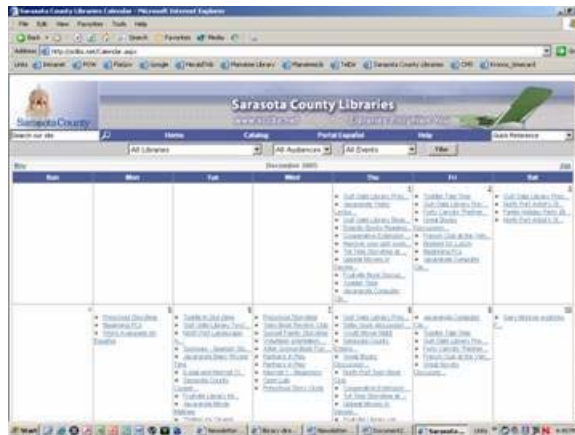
Sarasota County Libraries Calendar - Microsoft Internet Explorer

File Edit View Favorites Tools Help

Back Search Favorites Media

Address http://scibs.net/Calendar.aspx

Links Intranet Sarasota County Libraries

Sarasota County

Sarasota County Libraries

Search our site

Home Catalog Portal Español Help Quick Reference

All Libraries All Audiences All Events Filter

Nov December 2005 Jan

| Sun | Mon | Tue | Wed | Thu | Fri | Sat |
|---|---|---|---|---|---|---|
| | | | | 1 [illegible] | 2 Toddler Tale Time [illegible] | 3 Gulf Gate Library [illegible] North Port Artist's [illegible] |
| 4 | 5 Preschool Storytime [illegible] | 6 Toddle In Storytime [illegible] | 7 Preschool Storytime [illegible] | 8 Gulf Gate Library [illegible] | 9 Jacaranda Computer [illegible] Toddler Tale Time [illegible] | 10 Gary Wilson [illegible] |

Start Newsletter Sarasota